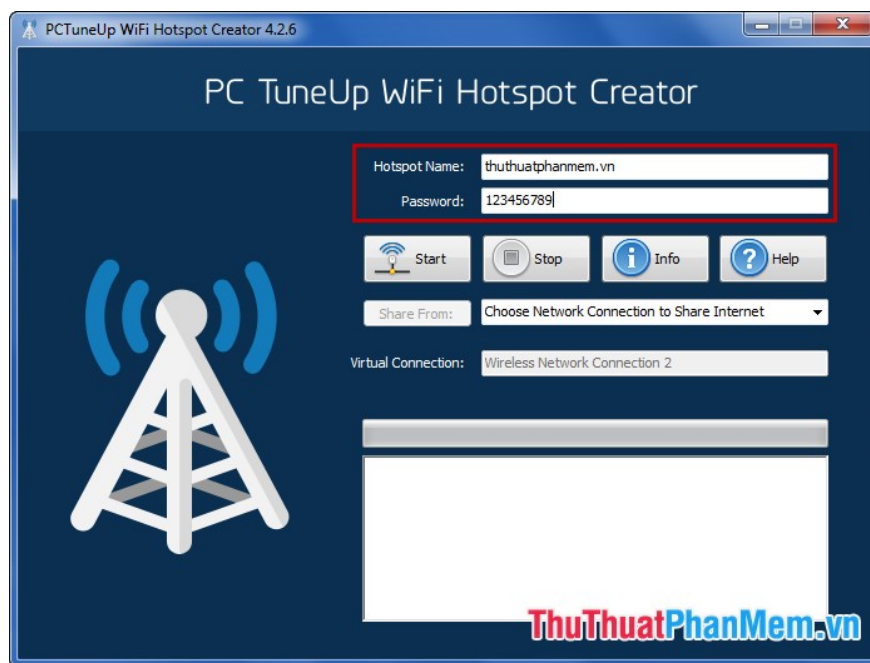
PCTuneUp WiFi Hotspot Creator 4.2.6

PC TuneUp WiFi Hotspot Creator

Hotspot Name: thuthuatphanmem.vn

Password: 123456789

Start

Stop

Info

Help

Share From: Choose Network Connection to Share Internet

Virtual Connection: Wireless Network Connection 2

ThuThuatPhanMem.vn